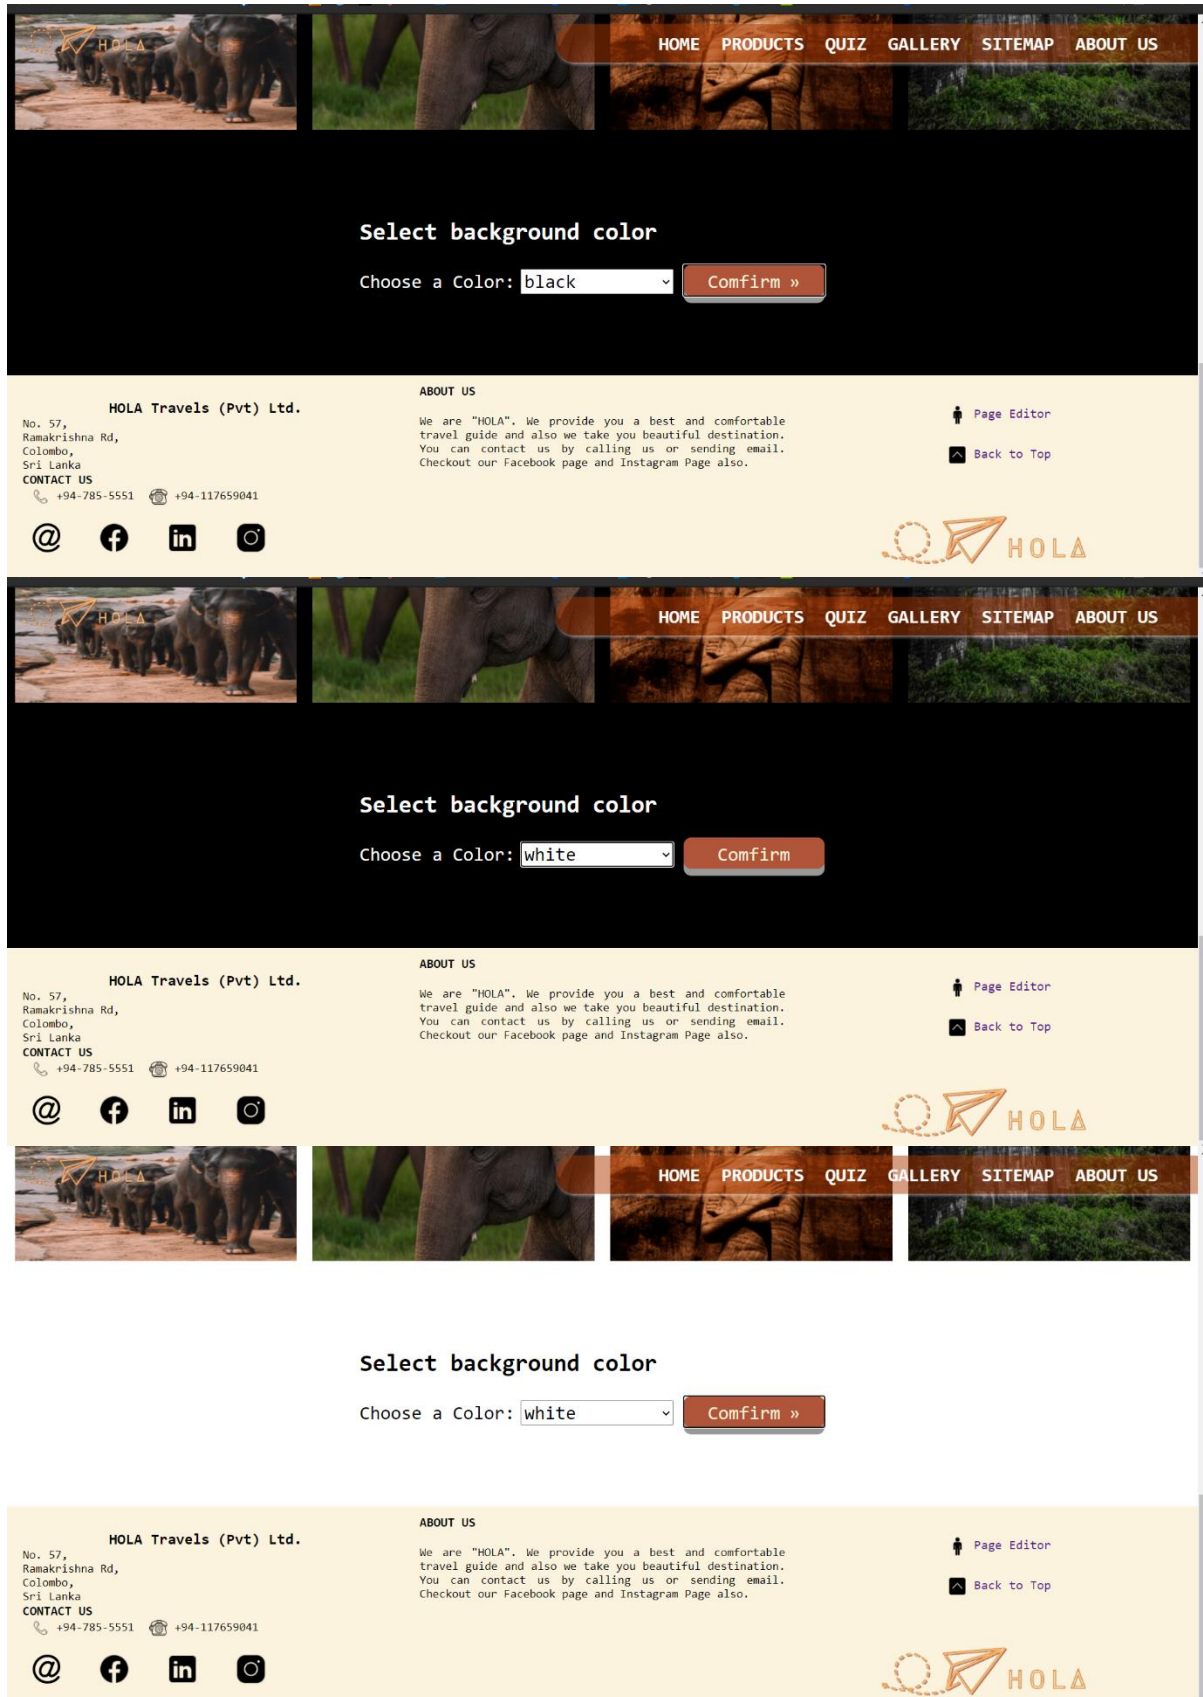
HOLA

HOME PRODUCTS QUIZ GALLERY SITEMAP ABOUT US

Select background color

Choose a Color: black Comfirm »

HOLA Travels (Pvt) Ltd.
No. 57,
Ramakrishna Rd,
Colombo,
Sri Lanka
CONTACT US
+94-785-5551 +94-117659041

ABOUT US
We are "HOLA". We provide you a best and comfortable travel guide and also we take you beautiful destination. You can contact us by calling us or sending email. Checkout our Facebook page and Instagram Page also.

Page Editor
Back to Top

HOLA

HOLA

HOME PRODUCTS QUIZ GALLERY SITEMAP ABOUT US

Select background color

Choose a Color: white Comfirm

HOLA Travels (Pvt) Ltd.
No. 57,
Ramakrishna Rd,
Colombo,
Sri Lanka
CONTACT US
+94-785-5551 +94-117659041

ABOUT US
We are "HOLA". We provide you a best and comfortable travel guide and also we take you beautiful destination. You can contact us by calling us or sending email. Checkout our Facebook page and Instagram Page also.

Page Editor
Back to Top

HOLA

HOLA

HOME PRODUCTS QUIZ GALLERY SITEMAP ABOUT US

Select background color

Choose a Color: white Comfirm »

HOLA Travels (Pvt) Ltd.
No. 57,
Ramakrishna Rd,
Colombo,
Sri Lanka
CONTACT US
+94-785-5551 +94-117659041

ABOUT US
We are "HOLA". We provide you a best and comfortable travel guide and also we take you beautiful destination. You can contact us by calling us or sending email. Checkout our Facebook page and Instagram Page also.

Page Editor
Back to Top

HOLA